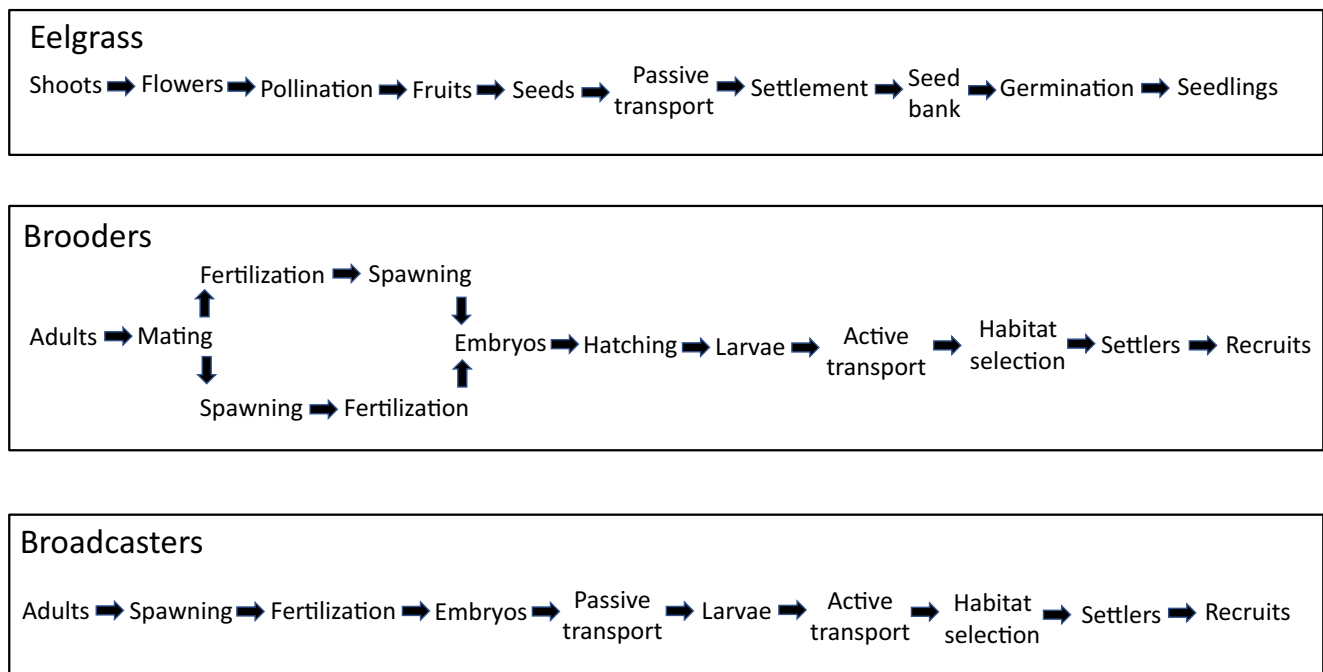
Eelgrass

Shoots ➡ Flowers ➡ Pollination ➡ Fruits ➡ Seeds ➡ Passive transport ➡ Settlement ➡ Seed bank ➡ Germination ➡ Seedlings

Brooders

Fertilization ➡ Spawning

Adults ➡ Mating

Embryos ➡ Hatching ➡ Larvae ➡ Active transport ➡ Habitat selection ➡ Settlers ➡ Recruits

Spawning ➡ Fertilization

Broadcasters

Adults ➡ Spawning ➡ Fertilization ➡ Embryos ➡ Passive transport ➡ Larvae ➡ Active transport ➡ Habitat selection ➡ Settlers ➡ Recruits